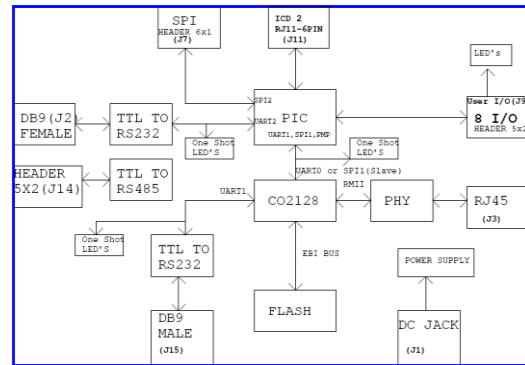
SPI
HEADER 6x1
(J7)

ICD 2
RJ11-6PIN
(J11)

LED's

User I/O(J9
8 I/O
HEADER 5x2

DB9(J2
FEMALE

TTL TO
RS232

SPI2
UART2

PIC
UART1,SPI1,PMP

One Shot
LED'S

One Shot
LED'S

HEADER
5X2(J14)

TTL TO
RS485

UART0 or SPI1(Slave)

RMII

UART1

CO2128

PHY

RJ45
(J3)

One Shot
LED'S

TTL TO
RS232

EBI BUS

POWER SUPPLY

DB9
MALE
(J15)

FLASH

DC JACK
(J1)